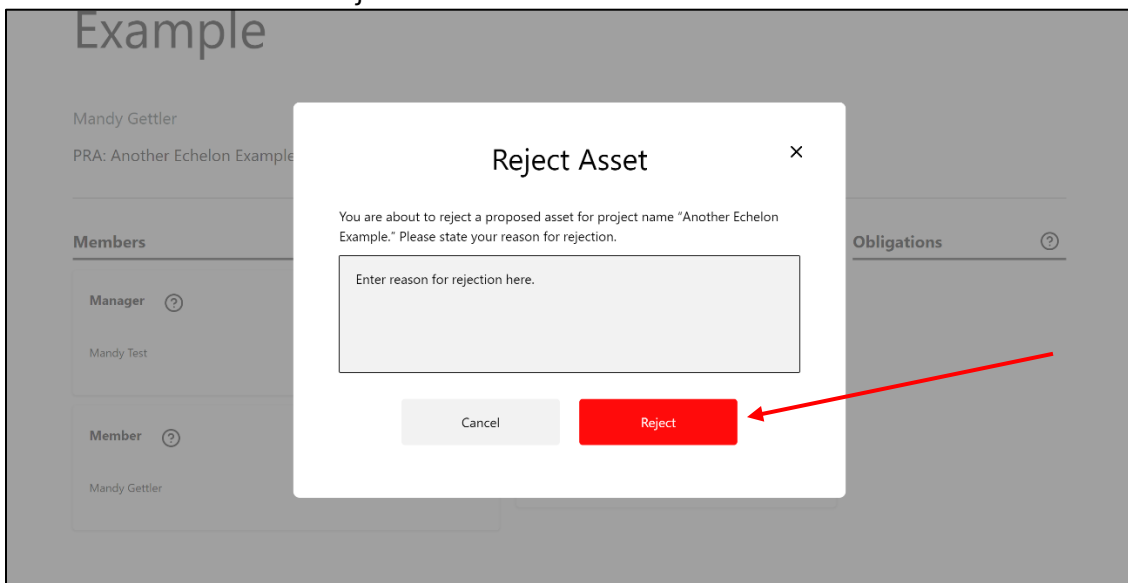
Example

Mandy Gettler

PRA: Another Echelon Example

Members

Manager ?

Mandy Test

Member ?

Mandy Gettler

Obligations ?

Reject Asset

×

You are about to reject a proposed asset for project name "Another Echelon Example." Please state your reason for rejection.

Enter reason for rejection here.

Cancel

Reject